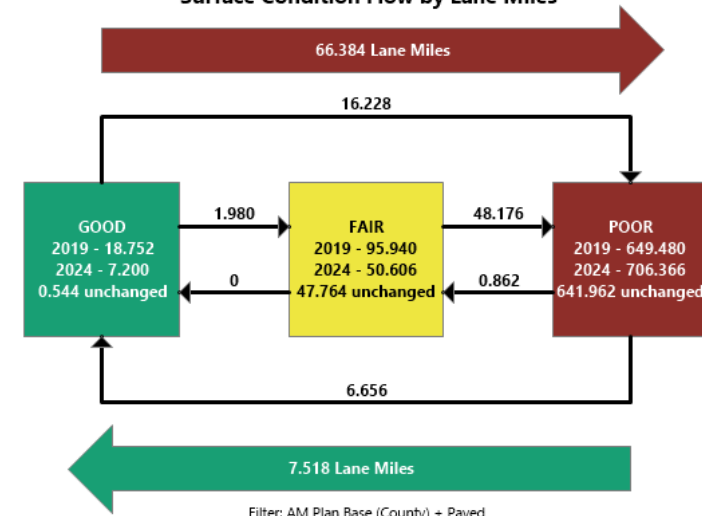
Surface Condition Flow by Lane Miles

66.384 Lane Miles

16.228

GOOD
2019 - 18.752
2024 - 7.200
0.544 unchanged

1.980

0

FAIR
2019 - 95.940
2024 - 50.606
47.764 unchanged

48.176

0.862

POOR
2019 - 649.480
2024 - 706.366
641.962 unchanged

6.656

7.518 Lane Miles

Filter: AM Plan Base (County) + Paved